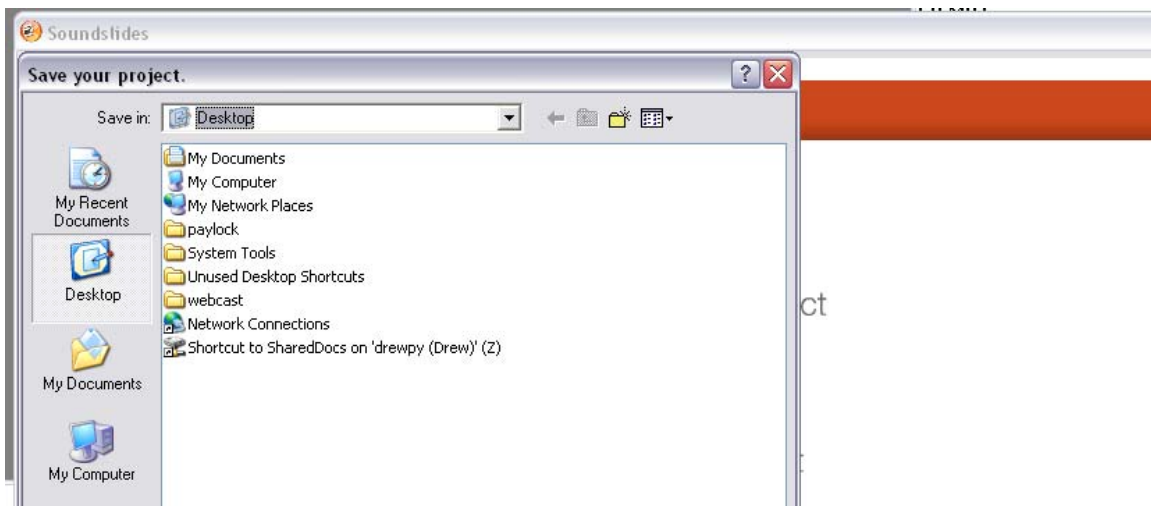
Soundslides

Save your project.

Save in: Desktop

My Recent Documents

Desktop

My Documents

My Computer

My Documents
My Computer
My Network Places
paylock
System Tools
Unused Desktop Shortcuts
webcast
Network Connections
Shortcut to SharedDocs on 'drewpy (Drew)' (Z)

ct